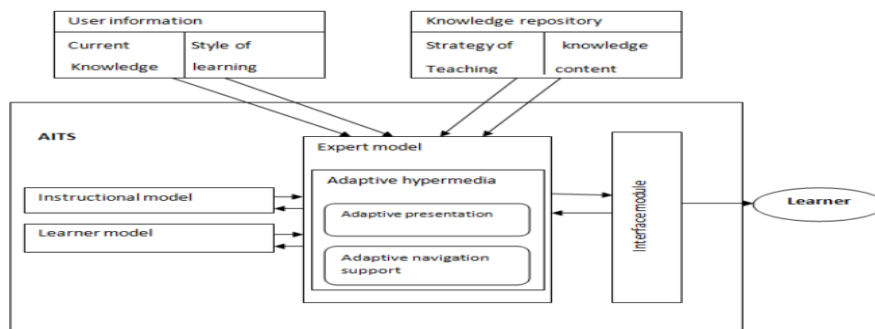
User information

Current Knowledge

Style of learning

Knowledge repository

Strategy of Teaching

knowledge content

AITS

Expert model

Adaptive hypermedia

Adaptive presentation

Adaptive navigation support

Instructional model

Learner model

Interfacemodule

Learner